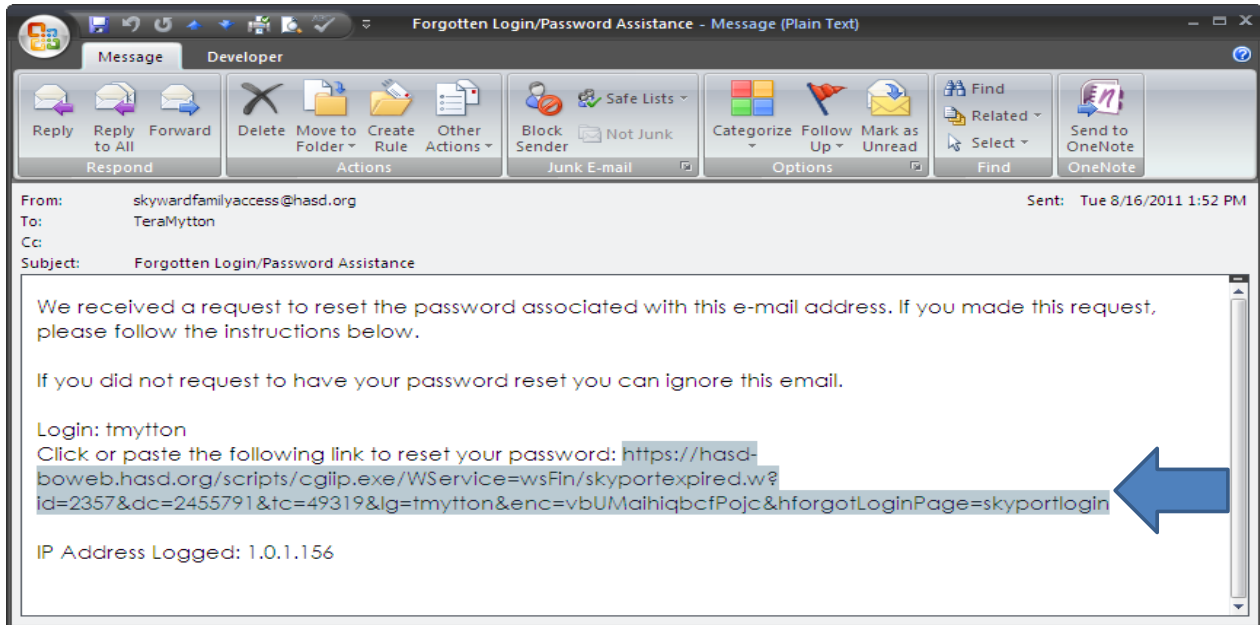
Forgotten Login/Password Assistance - Message (Plain Text)

Message Developer

Reply Reply to All Forward Respond
Delete Move to Folder Create Rule Other Actions Actions
Block Sender Safe Lists Not Junk Junk E-mail
Categorize Follow Up Mark as Unread Options
Find Related Select Find
Send to OneNote OneNote

From: skywardfamilyaccess@hasd.org
To: TeraMytton
Cc:
Subject: Forgotten Login/Password Assistance
Sent: Tue 8/16/2011 1:52 PM

We received a request to reset the password associated with this e-mail address. If you made this request, please follow the instructions below.

If you did not request to have your password reset you can ignore this email.

Login: tmytton
Click or paste the following link to reset your password: https://hasd-boweb.hasd.org/scripts/cgiip.exe/WService=wsFin/skyportexpired.w?id=2357&dc=2455791&tc=49319&lg=tmytton&enc=vbUMaihiqbcfPojc&hforgotLoginPage=skyportlogin

IP Address Logged: 1.0.1.156